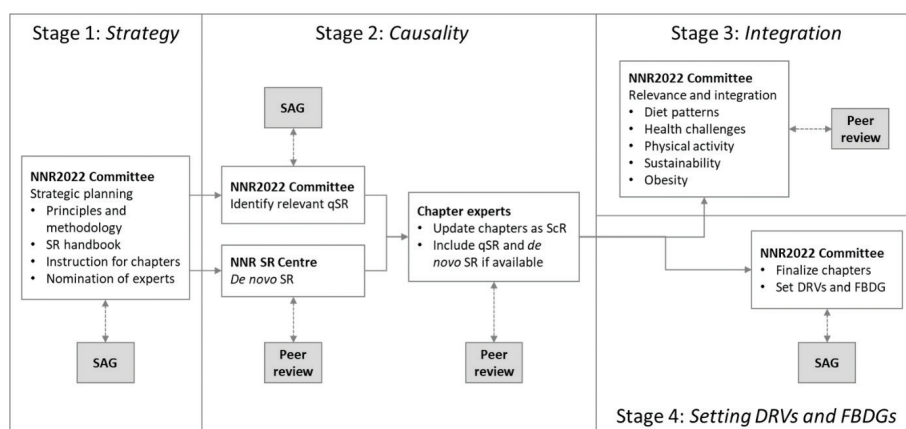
Stage 1: *Strategy*

NNR2022 Committee
Strategic planning
• Principles and methodology
• SR handbook
• Instruction for chapters
• Nomination of experts

SAG

Stage 2: *Causality*

SAG

NNR2022 Committee
Identify relevant qSR

NNR SR Centre
*De novo* SR

Peer review

Chapter experts
• Update chapters as ScR
• Include qSR and *de novo* SR if available

Peer review

Stage 3: *Integration*

NNR2022 Committee
Relevance and integration
• Diet patterns
• Health challenges
• Physical activity
• Sustainability
• Obesity

Peer review

NNR2022 Committee
• Finalize chapters
• Set DRVs and FBDG

SAG

Stage 4: *Setting DRVs and FBDGs*